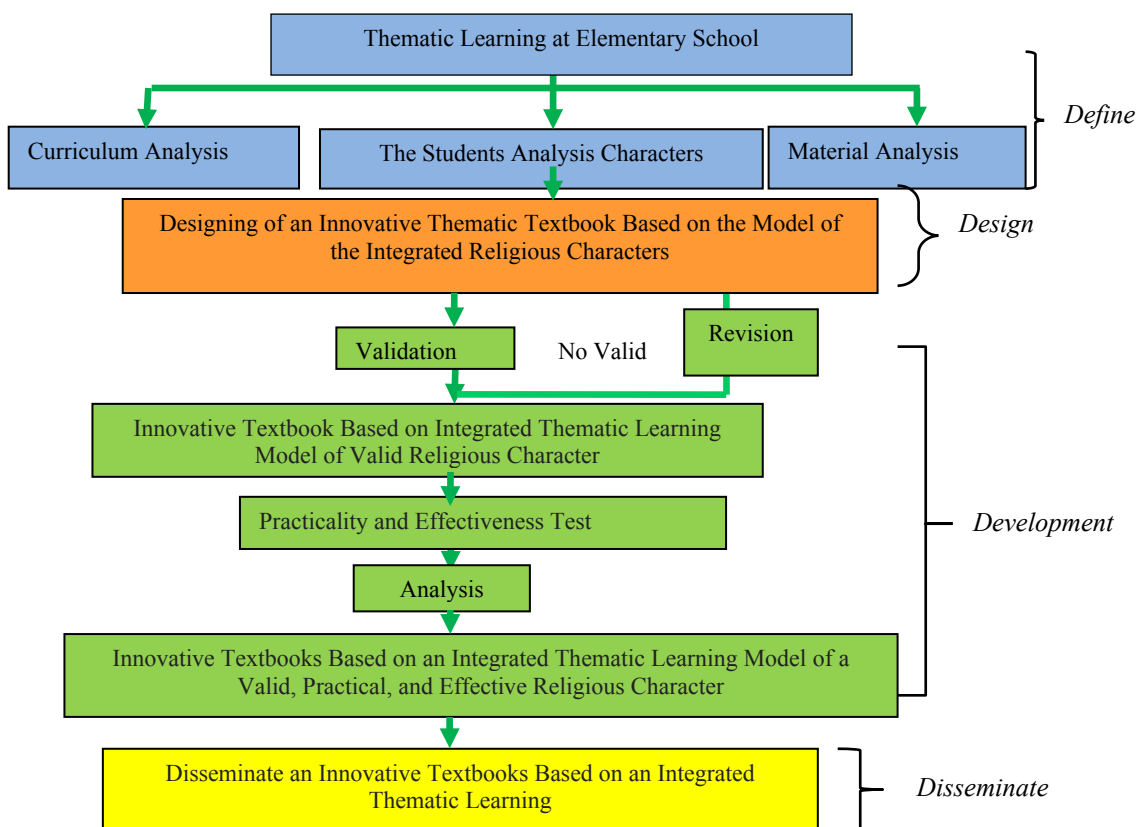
Thematic Learning at Elementary School

Define

Curriculum Analysis

The Students Analysis Characters

Material Analysis

Designing of an Innovative Thematic Textbook Based on the Model of the Integrated Religious Characters

Design

Validation

No Valid

Revision

Innovative Textbook Based on Integrated Thematic Learning Model of Valid Religious Character

Practicality and Effectiveness Test

Development

Analysis

Innovative Textbooks Based on an Integrated Thematic Learning Model of a Valid, Practical, and Effective Religious Character

Disseminate an Innovative Textbooks Based on an Integrated Thematic Learning

Disseminate